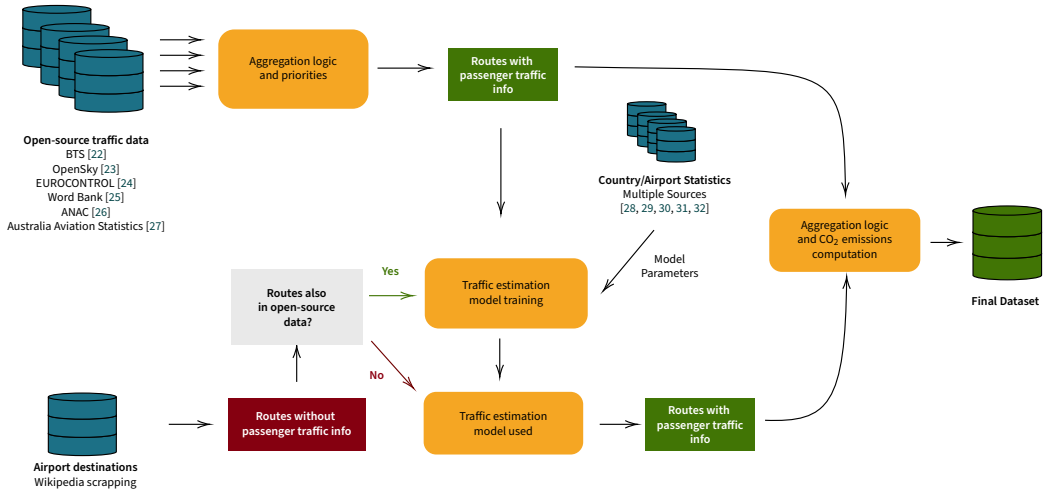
Aggregation logic and priorities

Routes with passenger traffic info

Open-source traffic data
BTS [22]
OpenSky [23]
EUROCONTROL [24]
Word Bank [25]
ANAC [26]
Australia Aviation Statistics [27]

Country/Airport Statistics
Multiple Sources
[28, 29, 30, 31, 32]

Aggregation logic and $CO_2$ emissions computation

Final Dataset

Model Parameters

Yes

Routes also in open-source data?

Traffic estimation model training

No

Traffic estimation model used

Routes with passenger traffic info

Routes without passenger traffic info

Airport destinations
Wikipedia scrapping